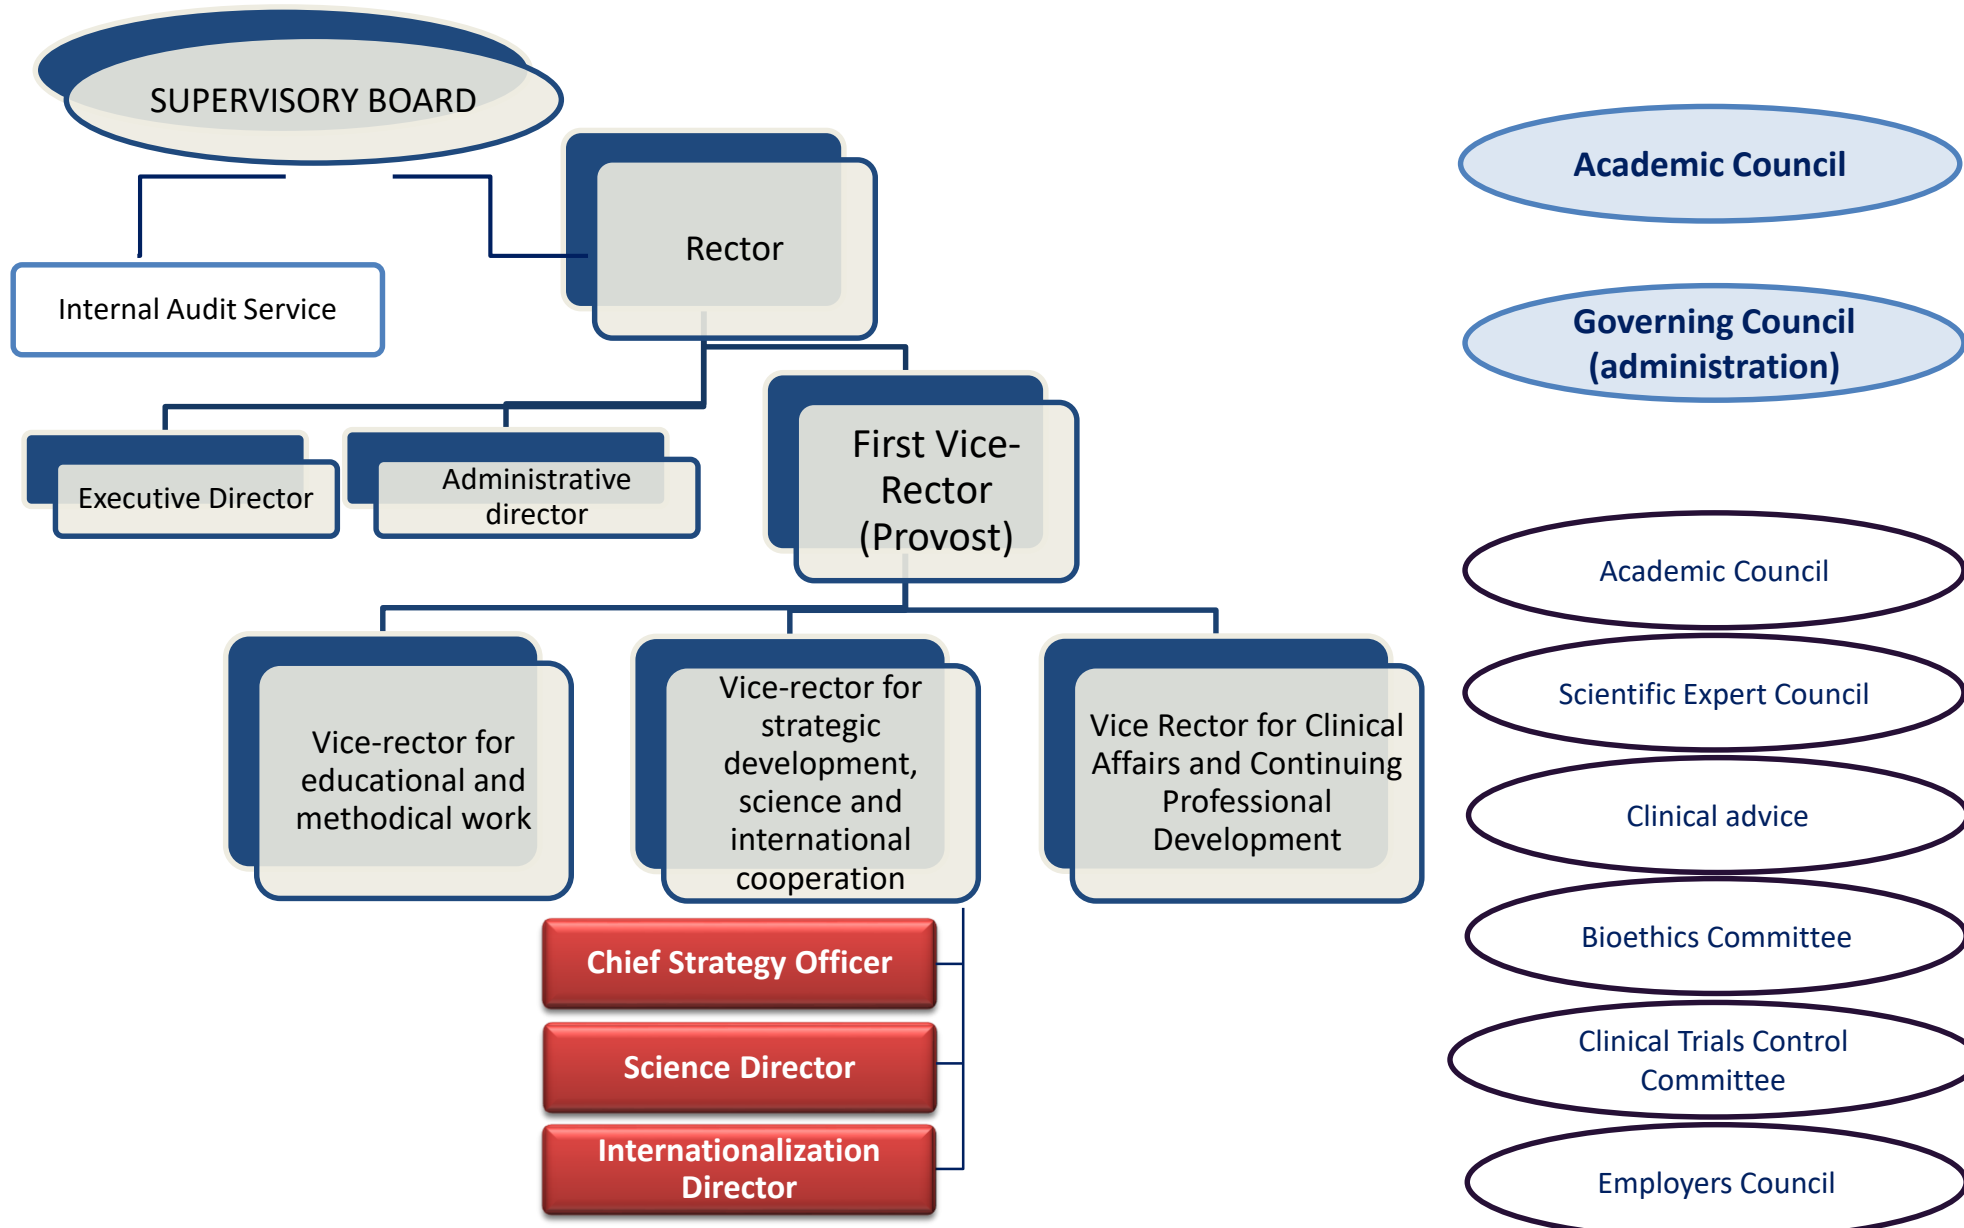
SUPERVISORY BOARD

Rector

Internal Audit Service

Executive Director

Administrative director

First Vice-Rector (Provost)

Vice-rector for educational and methodical work

Vice-rector for strategic development, science and international cooperation

Vice Rector for Clinical Affairs and Continuing Professional Development

Chief Strategy Officer

Science Director

Internationalization Director

Academic Council

Governing Council (administration)

Academic Council

Scientific Expert Council

Clinical advice

Bioethics Committee

Clinical Trials Control Committee

Employers Council